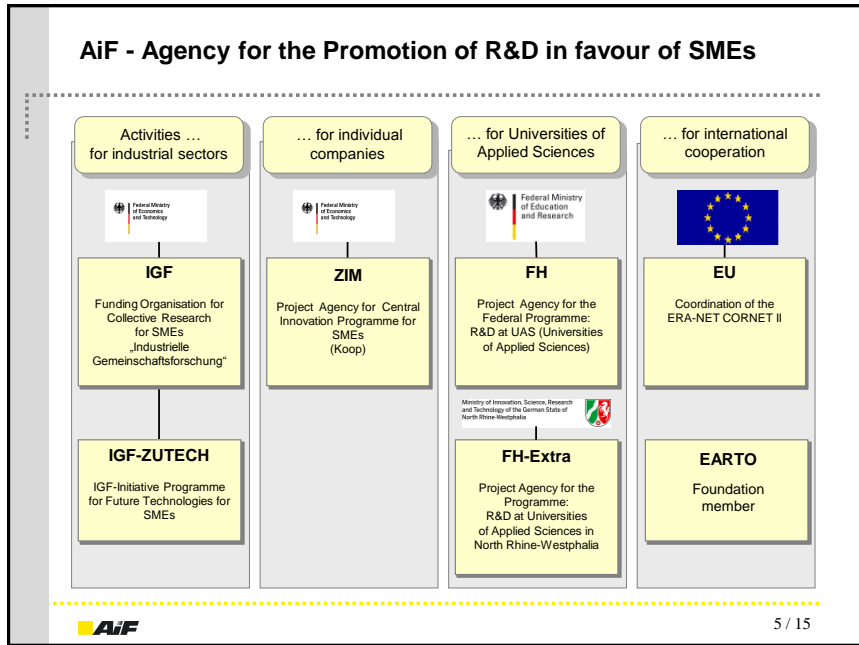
AiF - Agency for the Promotion of R&D in favour of SMEs

Activities …
for industrial sectors

Federal Ministry of Economics and Technology

IGF

Funding Organisation for Collective Research for SMEs „Industrielle Gemeinschaftsforschung“

IGF-ZUTECH

IGF-Initiative Programme for Future Technologies for SMEs

… for individual companies

Federal Ministry of Economics and Technology

ZIM

Project Agency for Central Innovation Programme for SMEs (Koop)

… for Universities of Applied Sciences

Federal Ministry of Education and Research

FH

Project Agency for the Federal Programme: R&D at UAS (Universities of Applied Sciences)

Ministry of Innovation, Science, Research and Technology of the German State of North Rhine-Westphalia

FH-Extra

Project Agency for the Programme: R&D at Universities of Applied Sciences in North Rhine-Westphalia

… for international cooperation

EU

Coordination of the ERA-NET CORNET II

EARTO

Foundation member

AiF

5 / 15